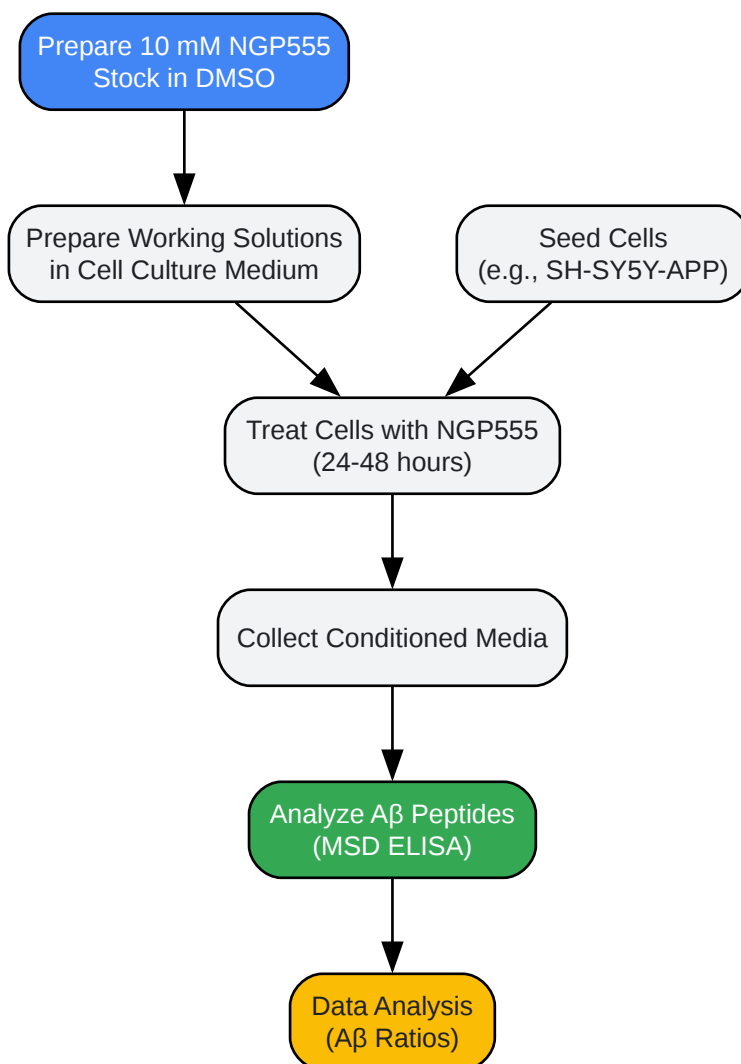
Prepare 10 mM NGP555 Stock in DMSO

Prepare Working Solutions in Cell Culture Medium

Seed Cells (e.g., SH-SY5Y-APP)

Treat Cells with NGP555 (24-48 hours)

Collect Conditioned Media

Analyze Aβ Peptides (MSD ELISA)

Data Analysis (Aβ Ratios)